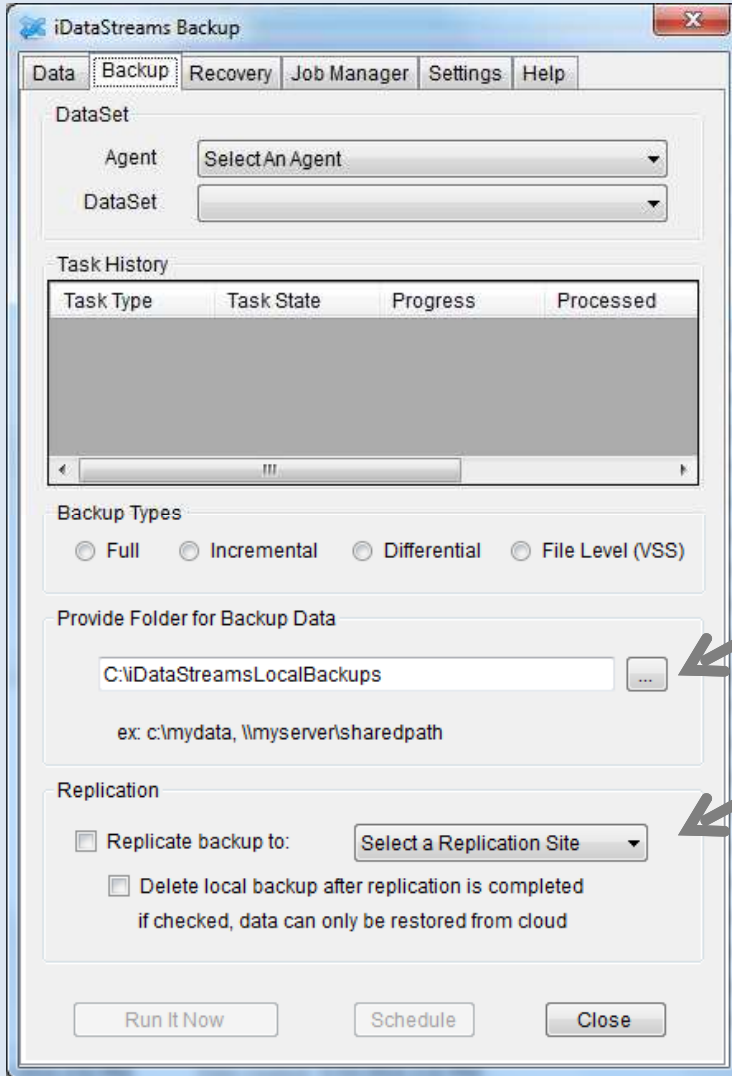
iDataStreams Backup

Data | Backup | Recovery | Job Manager | Settings | Help

DataSet

Agent: Select An Agent

DataSet:

Task History

| Task Type | Task State | Progress | Processed |
|---|---|---|---|

Backup Types

Full  Incremental  Differential  File Level (VSS)

Provide Folder for Backup Data

C:\iDataStreamsLocalBackups ...

ex: c:\mydata, \\myserver\sharedpath

Replication

Replicate backup to: Select a Replication Site

Delete local backup after replication is completed
if checked, data can only be restored from cloud

Run It Now  Schedule  Close